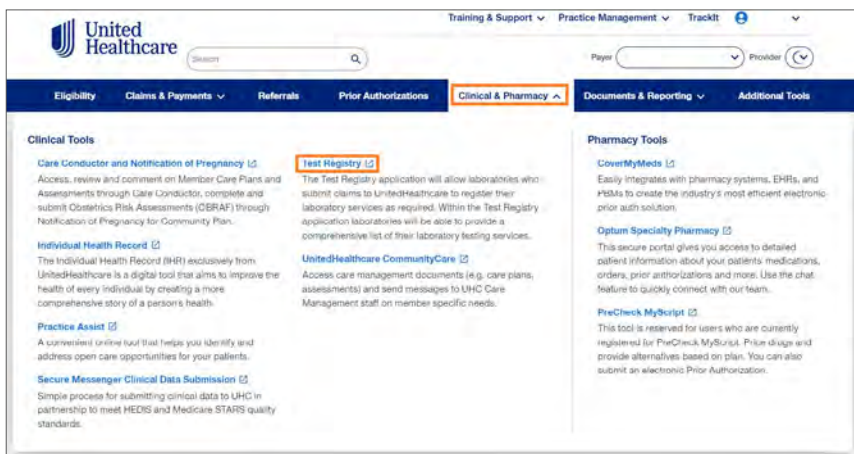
United Healthcare

Search

Training & Support ∨ Practice Management ∨ TrackIt ∨

Payer ∨ Provider

Eligibility Claims & Payments ∨ Referrals Prior Authorizations Clinical & Pharmacy ^ Documents & Reporting ∨ Additional Tools

Clinical Tools

Care Conductor and Notification of Pregnancy
Access, review and comment on Member Care Plans and Assessments through Care Conductor, complete and submit Obstetrics Risk Assessments (OBRAF) through Notification of Pregnancy for Community Plan.

Individual Health Record
The Individual Health Record (IHR) exclusively from UnitedHealthcare is a digital tool that aims to improve the health of every individual by creating a more comprehensive story of a person's health.

Practice Assist
A convenient online tool that helps you identify and address open care opportunities for your patients.

Secure Messenger Clinical Data Submission
Simple process for submitting clinical data to UHC in partnership to meet HEDIS and Medicare STARS quality standards.

Test Registry
The Test Registry application will allow laboratories who submit claims to UnitedHealthcare to register their laboratory services as required. Within the Test Registry application laboratories will be able to provide a comprehensive list of their laboratory testing services.

UnitedHealthcare CommunityCare
Access care management documents (e.g. care plans, assessments) and send messages to UHC Care Management staff on member specific needs.

Pharmacy Tools

CoverMyMeds
Easily integrates with pharmacy systems, EHRs, and PBMs to create the industry's most efficient electronic prior auth solution.

Optum Specialty Pharmacy
This secure portal gives you access to detailed patient information about your patients' medications, orders, prior authorizations and more. Use the chat feature to quickly connect with our team.

PreCheck MyScript
This tool is reserved for users who are currently registered for PreCheck MyScript. Price drugs and provide alternatives based on plan. You can also submit an electronic Prior Authorization.